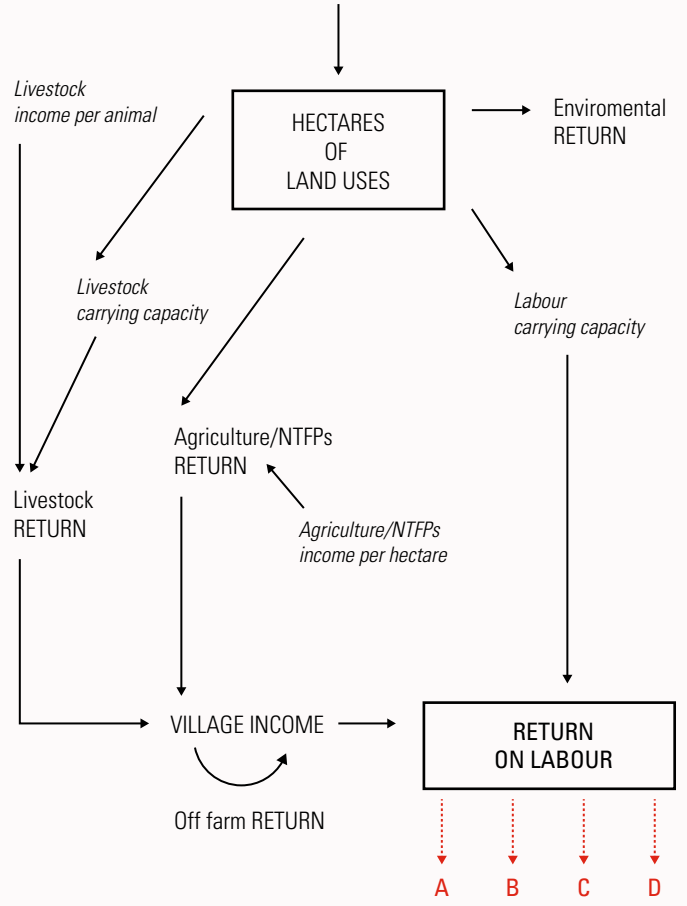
HECTARES OF LAND USES

Enviromental RETURN

Livestock income per animal

Livestock carrying capacity

Labour carrying capacity

Agriculture/NTFPs RETURN

Agriculture/NTFPs income per hectare

Livestock RETURN

VILLAGE INCOME

Off farm RETURN

RETURN ON LABOUR

A B C D